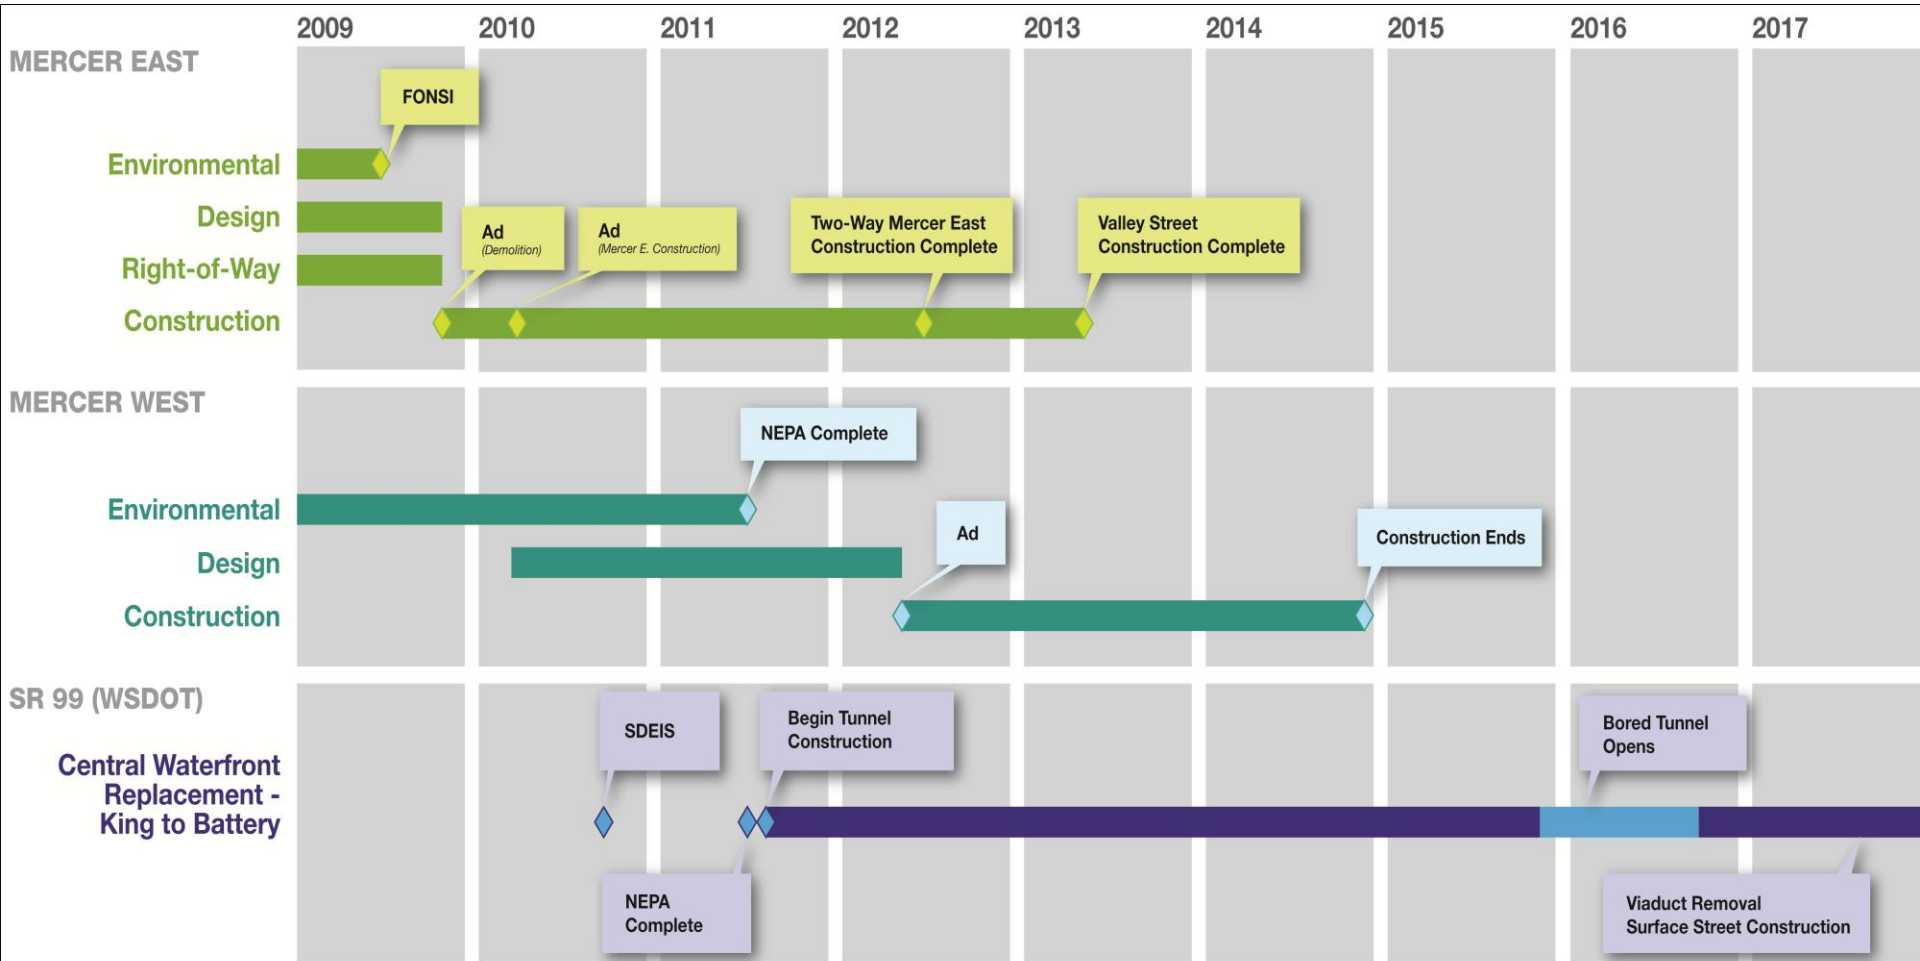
2009 2010 2011 2012 2013 2014 2015 2016 2017

MERCER EAST

FONSI

Environmental

Design

Right-of-Way

Construction

Ad (Demolition)

Ad (Mercer E. Construction)

Two-Way Mercer East Construction Complete

Valley Street Construction Complete

MERCER WEST

NEPA Complete

Environmental

Design

Construction

Ad

Construction Ends

SR 99 (WSDOT)

Central Waterfront Replacement - King to Battery

SDEIS

Begin Tunnel Construction

Bored Tunnel Opens

NEPA Complete

Viaduct Removal Surface Street Construction